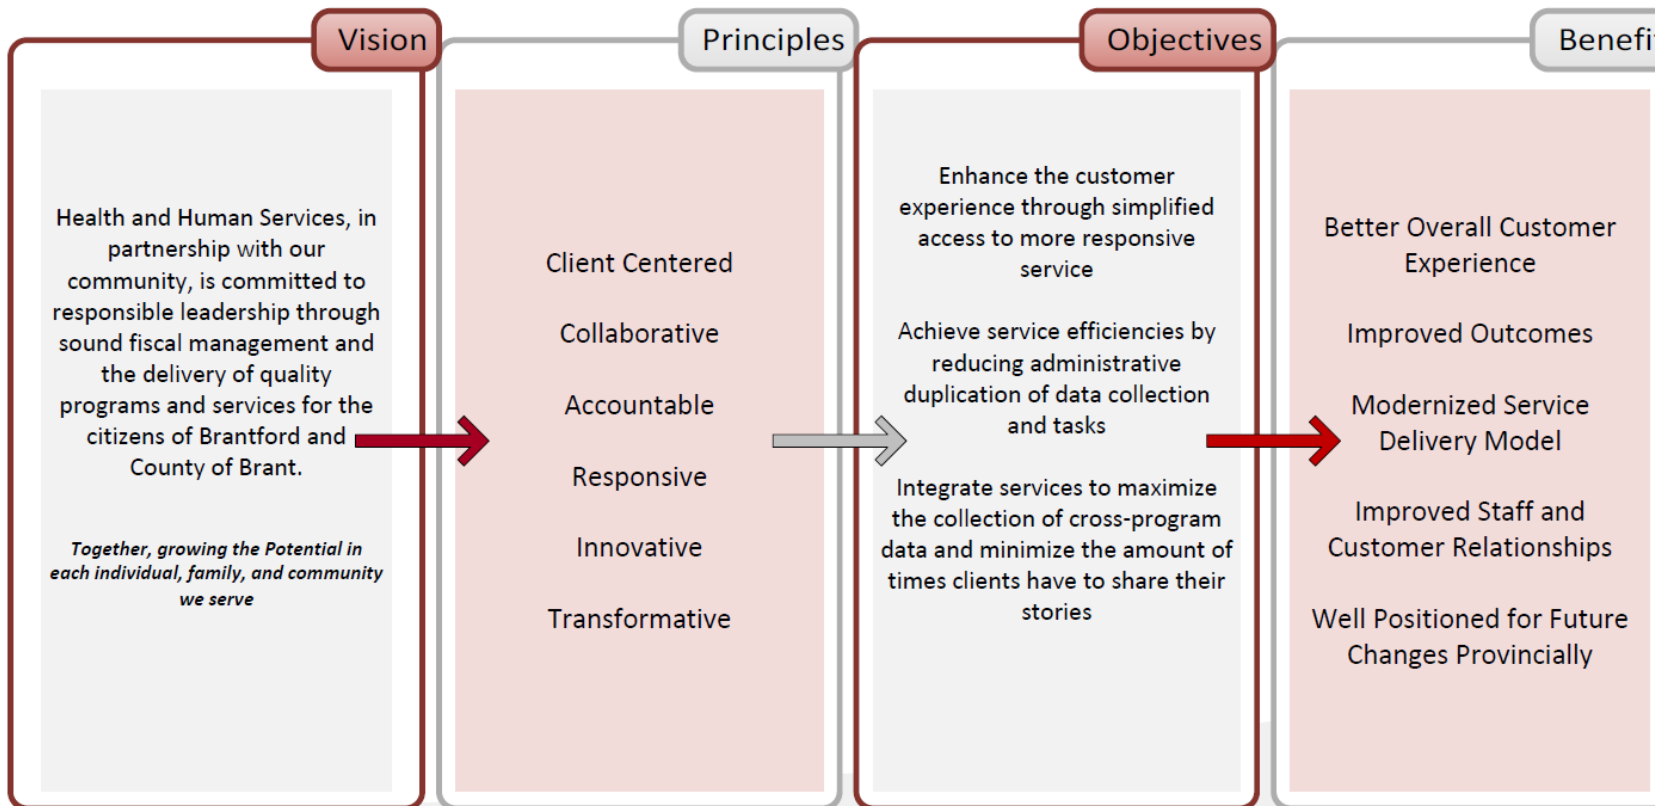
Vision

Health and Human Services, in partnership with our community, is committed to responsible leadership through sound fiscal management and the delivery of quality programs and services for the citizens of Brantford and County of Brant.

*Together, growing the Potential in each individual, family, and community we serve*

Principles

Client Centered

Collaborative

Accountable

Responsive

Innovative

Transformative

Objectives

Enhance the customer experience through simplified access to more responsive service

Achieve service efficiencies by reducing administrative duplication of data collection and tasks

Integrate services to maximize the collection of cross-program data and minimize the amount of times clients have to share their stories

Benefi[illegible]

Better Overall Customer Experience

Improved Outcomes

Modernized Service Delivery Model

Improved Staff and Customer Relationships

Well Positioned for Future Changes Provincially